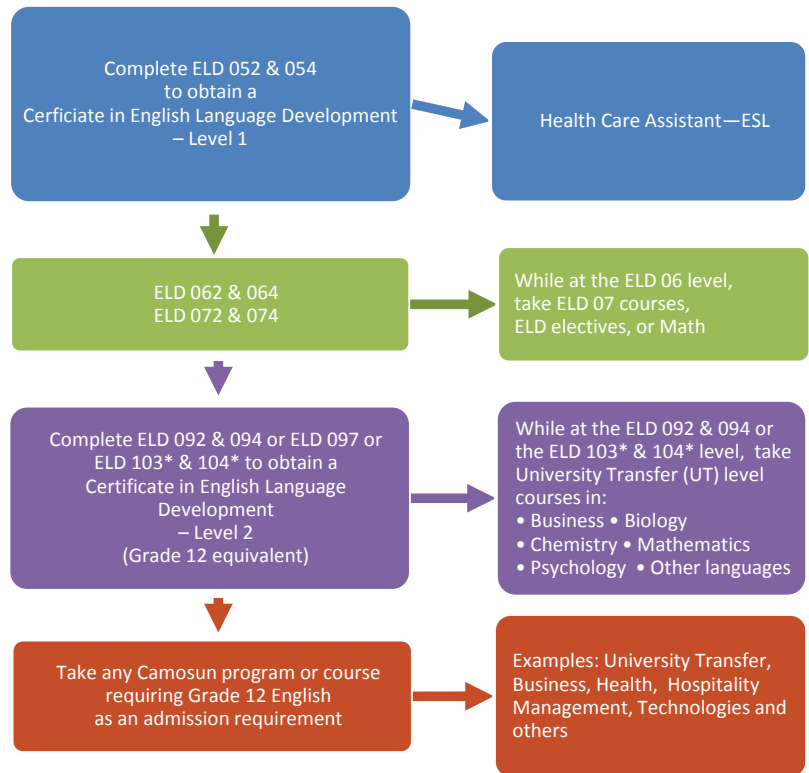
Complete ELD 052 & 054 to obtain a Cerficiate in English Language Development – Level 1

Health Care Assistant—ESL

ELD 062 & 064
ELD 072 & 074

While at the ELD 06 level, take ELD 07 courses, ELD electives, or Math

Complete ELD 092 & 094 or ELD 097 or ELD 103* & 104* to obtain a Certificate in English Language Development – Level 2 (Grade 12 equivalent)

While at the ELD 092 & 094 or the ELD 103* & 104* level, take University Transfer (UT) level courses in:
• Business • Biology
• Chemistry • Mathematics
• Psychology • Other languages

Take any Camosun program or course requiring Grade 12 English as an admission requirement

Examples: University Transfer, Business, Health, Hospitality Management, Technologies and others